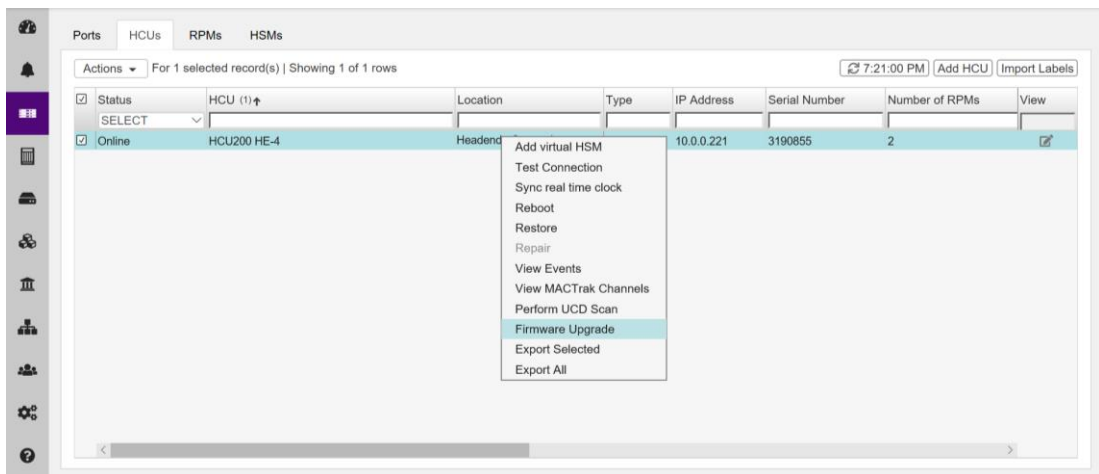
Ports HCUs RPMs HSMs

Actions ▾ For 1 selected record(s) | Showing 1 of 1 rows

7:21:00 PM | Add HCU | Import Labels

| ☑ | Status | HCU (1)↑ | Location | Type | IP Address | Serial Number | Number of RPMs | View |
|---|---|---|---|---|---|---|---|---|
| | SELECT | | | | | | | |
| ☑ | Online | HCU200 HE-4 | Headend | | 10.0.0.221 | 3190855 | 2 | |

Add virtual HSM
Test Connection
Sync real time clock
Reboot
Restore
Repair
View Events
View MACTrak Channels
Perform UCD Scan
Firmware Upgrade
Export Selected
Export All